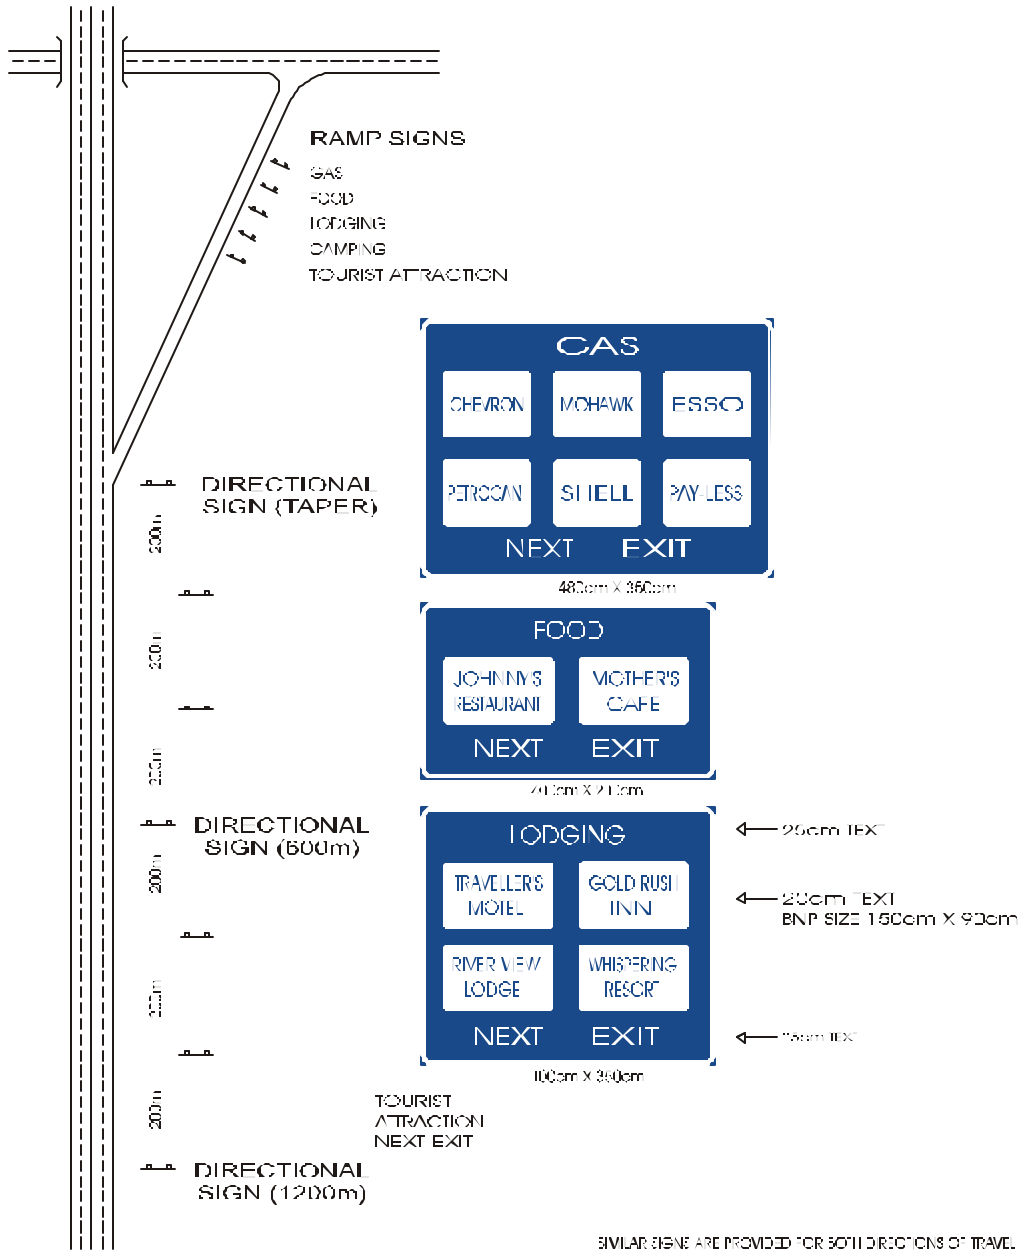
RAMP SIGNS

GAS
FOOD
LODGING
CAMPING
TOURIST ATTRACTION

GAS

CHEVRON
MOHAWK
ESSO
PETROCAN
SHELL
PAY-LESS

NEXT EXIT

480cm X 360cm

DIRECTIONAL SIGN (TAPER)

200m

FOOD

JOHNNY'S RESTAURANT
MOTHER'S CAFE

NEXT EXIT

410cm X 210cm

200m

200m

DIRECTIONAL SIGN (600m)

LODGING

TRAVELLERS MOTEL
GOLD RUSH INN
RIVER VIEW LODGE
WHISPERING RESORT

NEXT EXIT

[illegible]cm X 360cm

25cm TEXT

20cm TEXT
BNP SIZE 150cm X 90cm

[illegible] TEXT

200m

200m

200m

TOURIST ATTRACTION NEXT EXIT

DIRECTIONAL SIGN (1200m)

SIMILAR SIGNS ARE PROVIDED FOR BOTH DIRECTIONS OF TRAVEL